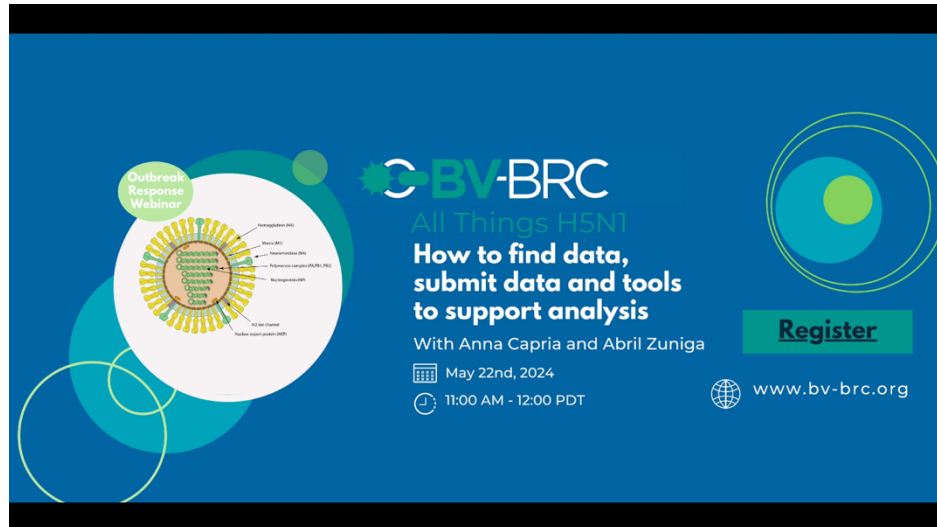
Outbreak Response Webinar

Hemagglutinin (HA)

Matrix (M1)

Neuraminidase (NA)

Polymerase complex (PA,PB1,PB2)

Nucleoprotein (NP)

M2 ion channel

Nuclear export protein (NEP)

BV-BRC

All Things H5N1

How to find data, submit data and tools to support analysis

With Anna Capria and Abril Zuniga

May 22nd, 2024

11:00 AM - 12:00 PDT

Register

www.bv-brc.org